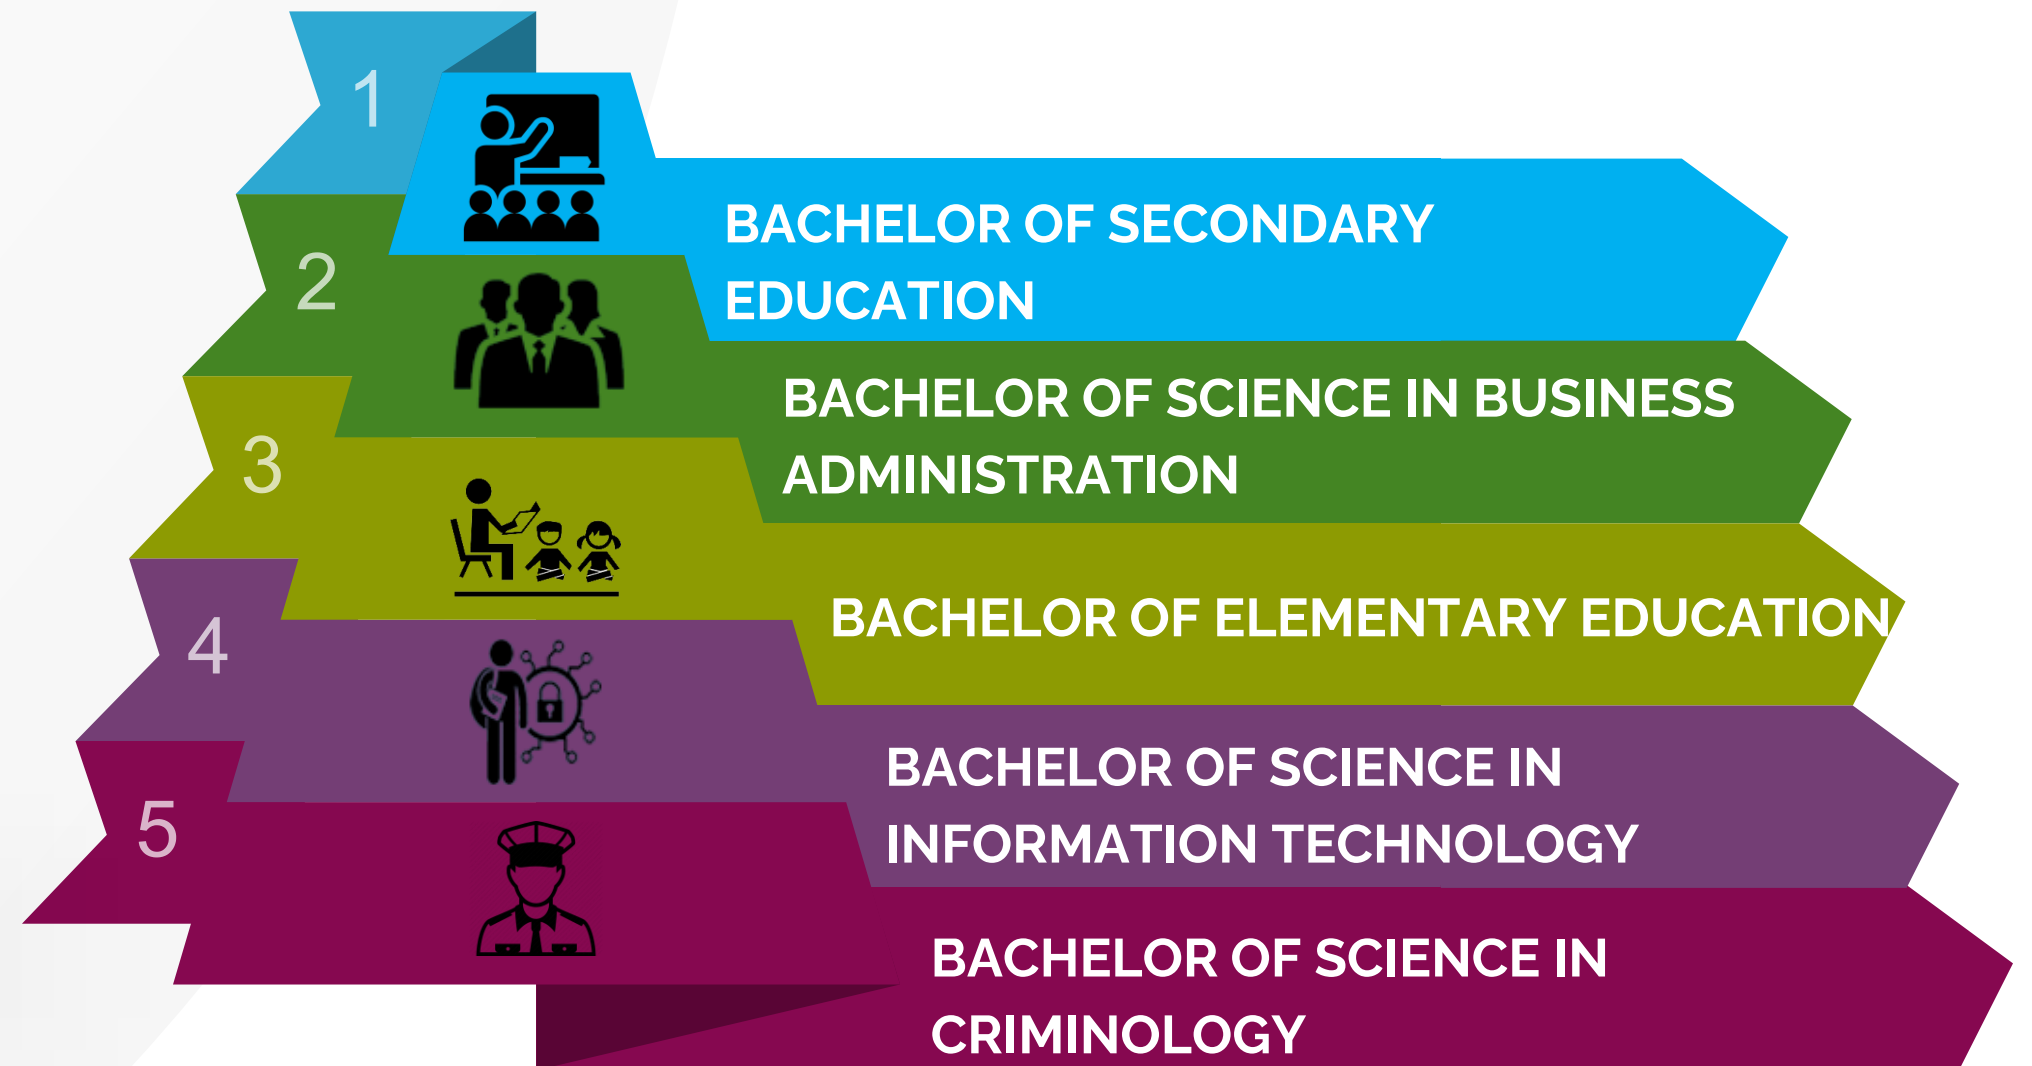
1

BACHELOR OF SECONDARY EDUCATION

2

BACHELOR OF SCIENCE IN BUSINESS ADMINISTRATION

3

BACHELOR OF ELEMENTARY EDUCATION

4

BACHELOR OF SCIENCE IN INFORMATION TECHNOLOGY

5

BACHELOR OF SCIENCE IN CRIMINOLOGY